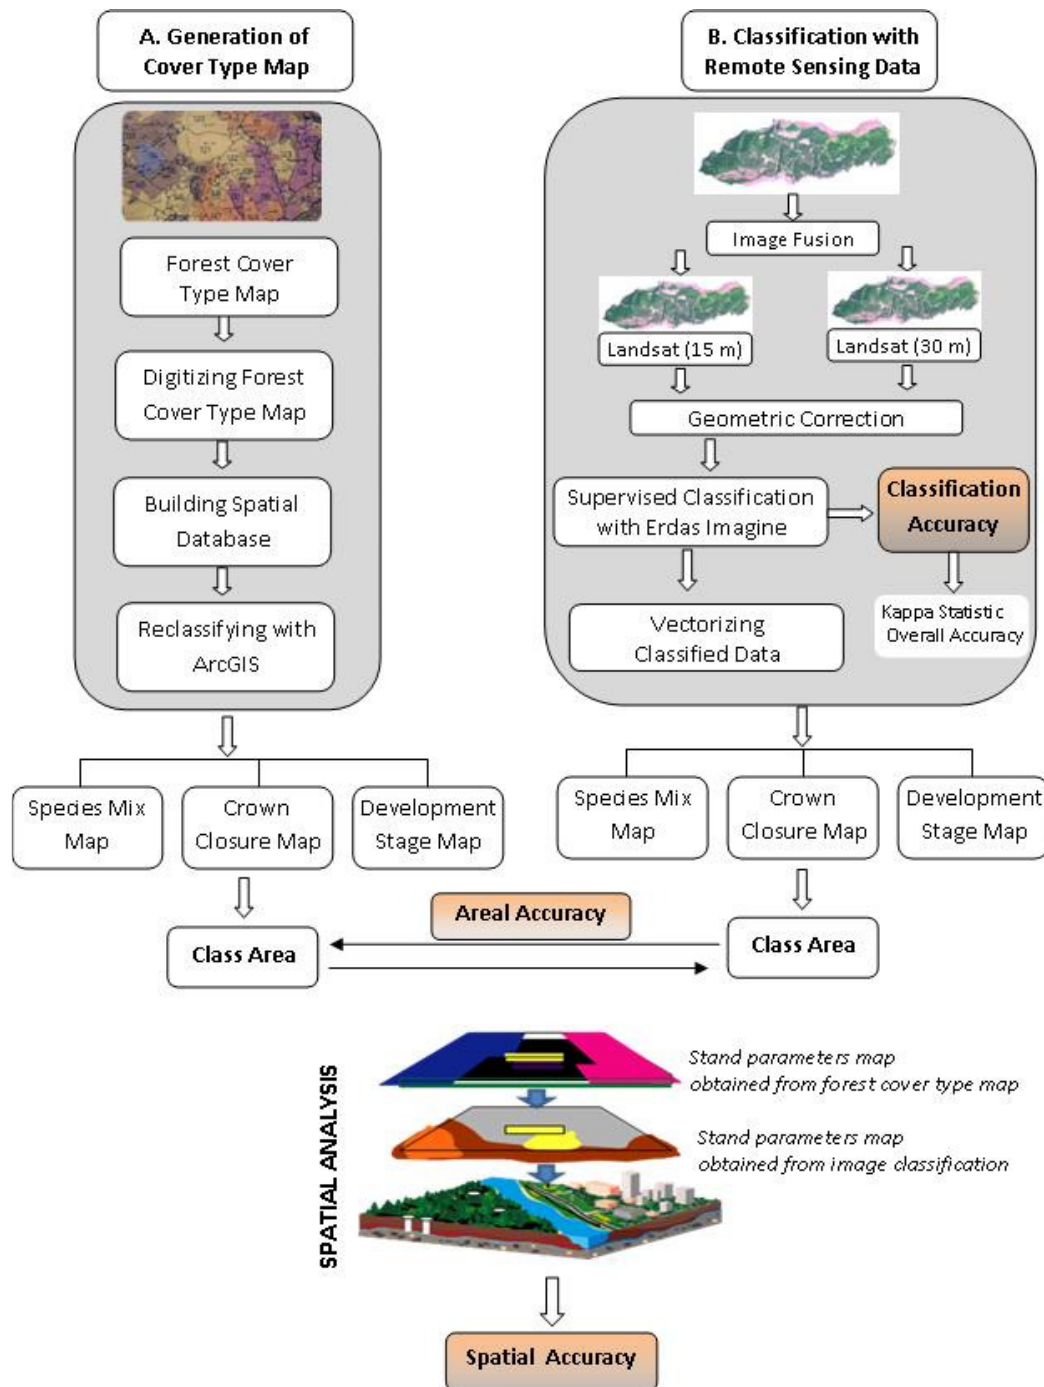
A. Generation of Cover Type Map

Forest Cover Type Map

Digitizing Forest Cover Type Map

Building Spatial Database

Reclassifying with ArcGIS

Species Mix Map

Crown Closure Map

Development Stage Map

Class Area

B. Classification with Remote Sensing Data

Image Fusion

Landsat (15 m)

Landsat (30 m)

Geometric Correction

Supervised Classification with Erdas Imagine

Classification Accuracy

Kappa Statistic Overall Accuracy

Vectorizing Classified Data

Species Mix Map

Crown Closure Map

Development Stage Map

Class Area

Areal Accuracy

SPATIAL ANALYSIS

Stand parameters map obtained from forest cover type map

Stand parameters map obtained from image classification

Spatial Accuracy